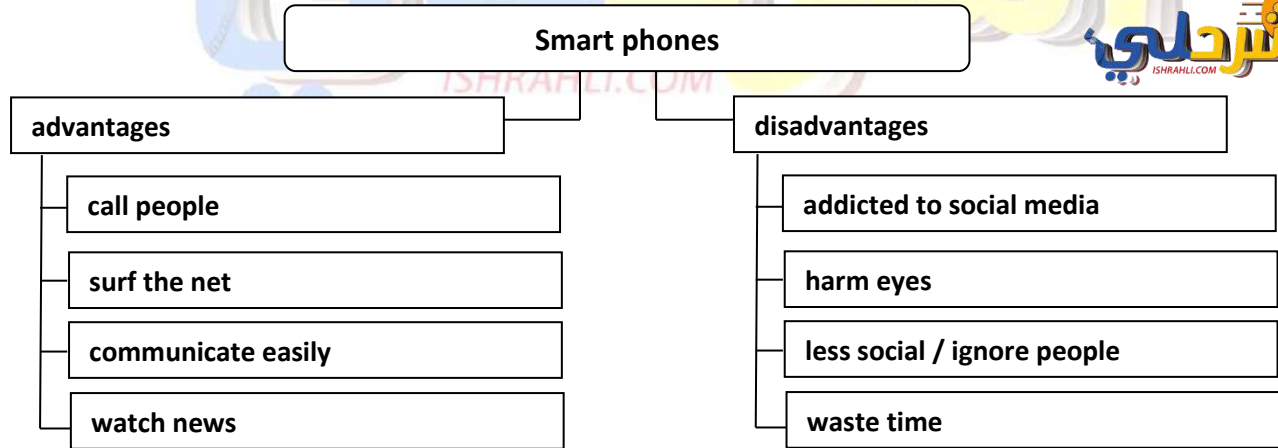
Smart phones

ISHRAHLI.COM

اشرحلي
ISHRAHLI.COM

advantages

call people

surf the net

communicate easily

watch news

disadvantages

addicted to social media

harm eyes

less social / ignore people

waste time